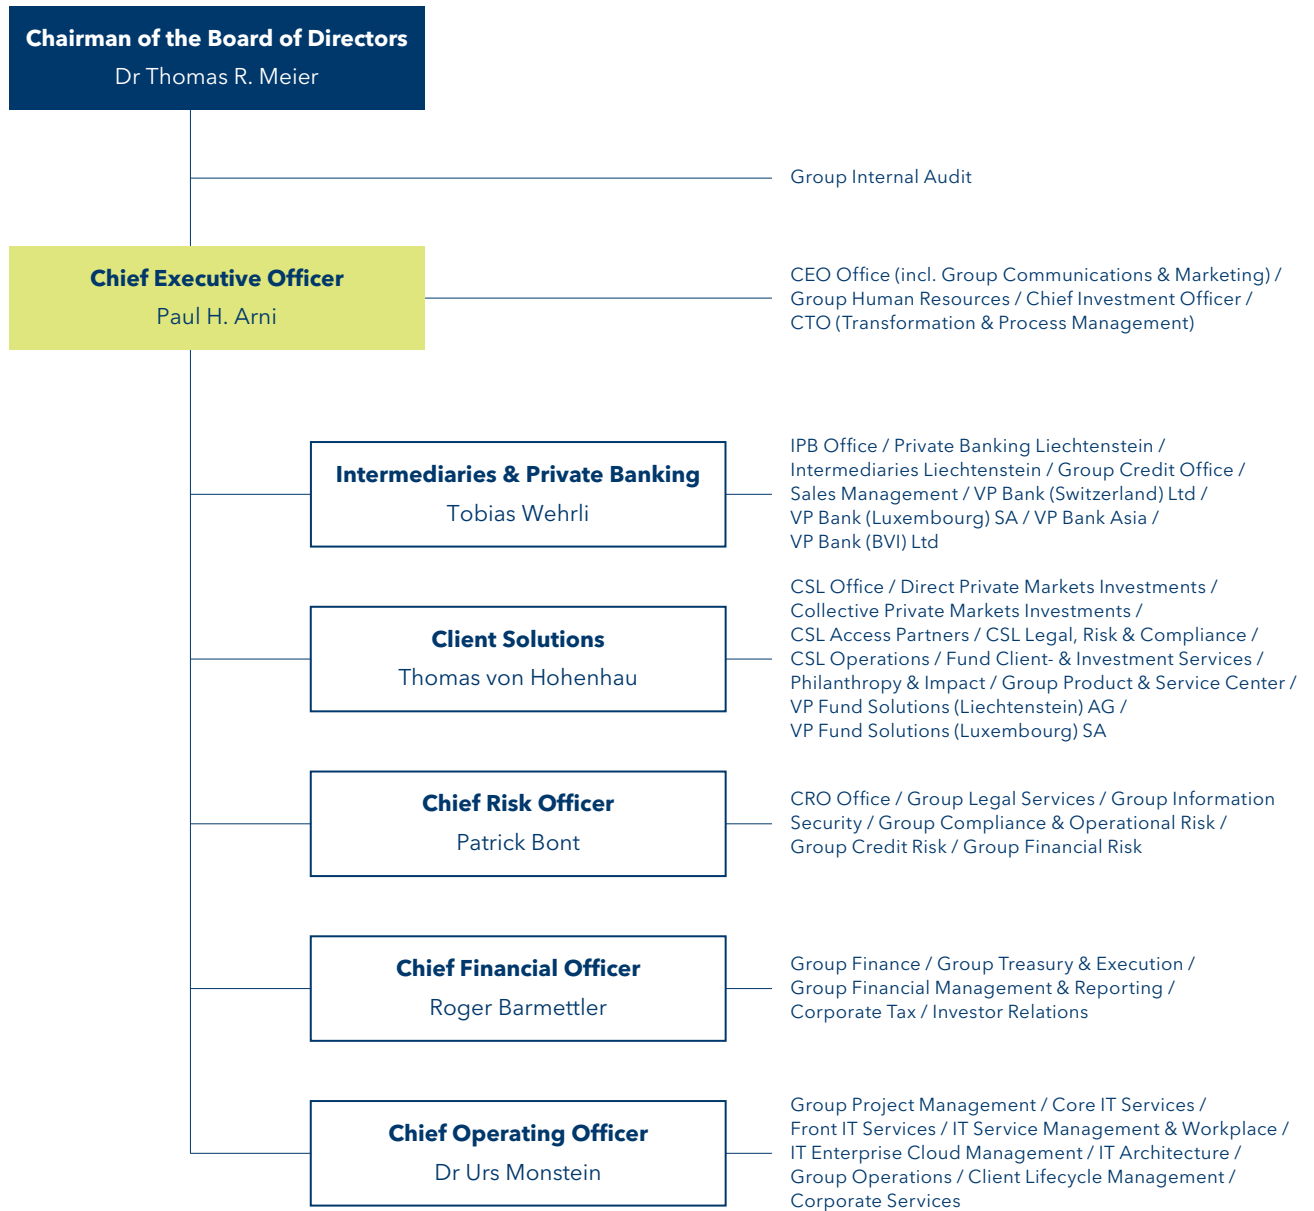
Chairman of the Board of Directors
Dr Thomas R. Meier

Group Internal Audit

Chief Executive Officer
Paul H. Arni

CEO Office (incl. Group Communications & Marketing) / Group Human Resources / Chief Investment Officer / CTO (Transformation & Process Management)

Intermediaries & Private Banking
Tobias Wehrli

IPB Office / Private Banking Liechtenstein / Intermediaries Liechtenstein / Group Credit Office / Sales Management / VP Bank (Switzerland) Ltd / VP Bank (Luxembourg) SA / VP Bank Asia / VP Bank (BVI) Ltd

Client Solutions
Thomas von Hohenhau

CSL Office / Direct Private Markets Investments / Collective Private Markets Investments / CSL Access Partners / CSL Legal, Risk & Compliance / CSL Operations / Fund Client- & Investment Services / Philanthropy & Impact / Group Product & Service Center / VP Fund Solutions (Liechtenstein) AG / VP Fund Solutions (Luxembourg) SA

Chief Risk Officer
Patrick Bont

CRO Office / Group Legal Services / Group Information Security / Group Compliance & Operational Risk / Group Credit Risk / Group Financial Risk

Chief Financial Officer
Roger Barmettler

Group Finance / Group Treasury & Execution / Group Financial Management & Reporting / Corporate Tax / Investor Relations

Chief Operating Officer
Dr Urs Monstein

Group Project Management / Core IT Services / Front IT Services / IT Service Management & Workplace / IT Enterprise Cloud Management / IT Architecture / Group Operations / Client Lifecycle Management / Corporate Services